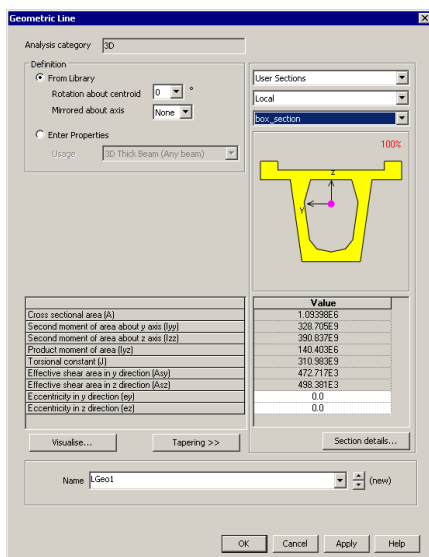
Geometric Line

Analysis category 3D

Definition

From Library

Rotation about centroid 0 °

Mirrored about axis None

Enter Properties

Usage 3D Thick Beam (Any beam)

User Sections

Local

box_section

100%

z

y

| | Value |
|---|---|
| Cross sectional area (A) | 1.09398E6 |
| Second moment of area about y axis (Iyy) | 328.705E9 |
| Second moment of area about z axis (Izz) | 390.837E9 |
| Product moment of area (Iyz) | 140.403E6 |
| Torsional constant (J) | 310.983E9 |
| Effective shear area in y direction (Asy) | 472.717E3 |
| Effective shear area in z direction (Asz) | 498.381E3 |
| Eccentricity in y direction (ey) | 0.0 |
| Eccentricity in z direction (ez) | 0.0 |

Visualise...

Tapering >>

Section details...

Name LGeo1 (new)

OK Cancel Apply Help